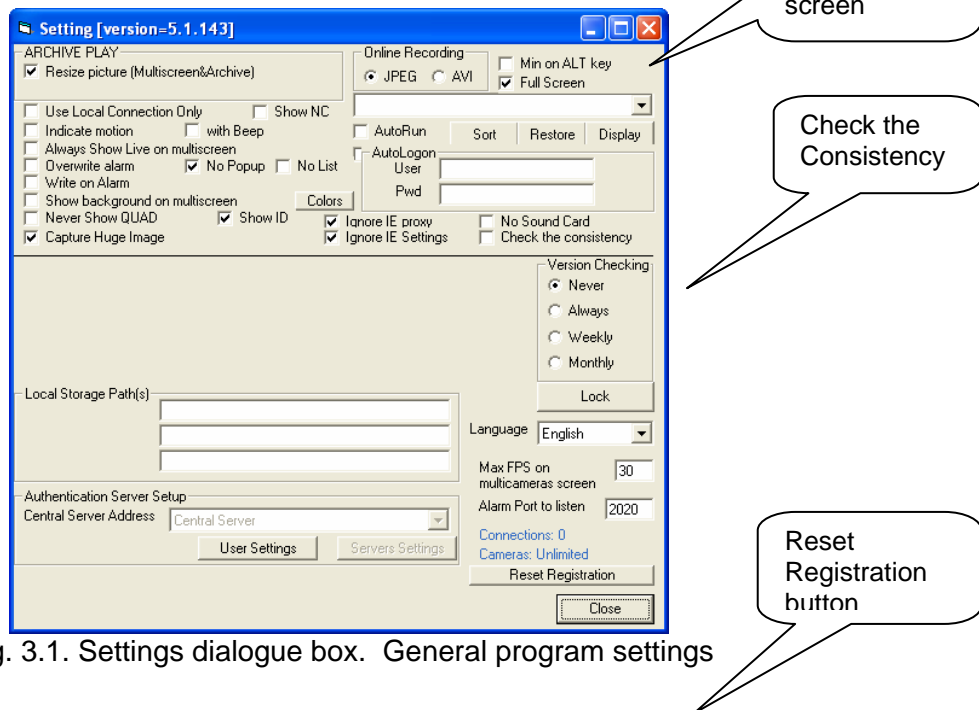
screen

Setting [version=5.1.143]

ARCHIVE PLAY
Resize picture (Multiscreen&Archive)

Online Recording
JPEG AVI

Min on ALT key
Full Screen

Use Local Connection Only
Show NC
Indicate motion
with Beep
Always Show Live on multiscreen
Overwrite alarm
No Popup
No List
Write on Alarm
Show background on multiscreen
Colors
Never Show QUAD
Show ID
Capture Huge Image

AutoRun
Sort
Restore
Display
AutoLogon
User
Pwd

Ignore IE proxy
Ignore IE Settings
No Sound Card
Check the consistency

Check the Consistency

Version Checking
Never
Always
Weekly
Monthly
Lock

Local Storage Path(s)

Language English

Max FPS on multicameras screen 30
Alarm Port to listen 2020

Authentication Server Setup
Central Server Address Central Server
User Settings
Servers Settings

Connections: 0
Cameras: Unlimited
Reset Registration
Close

Reset Registration button

g. 3.1. Settings dialogue box. General program settings